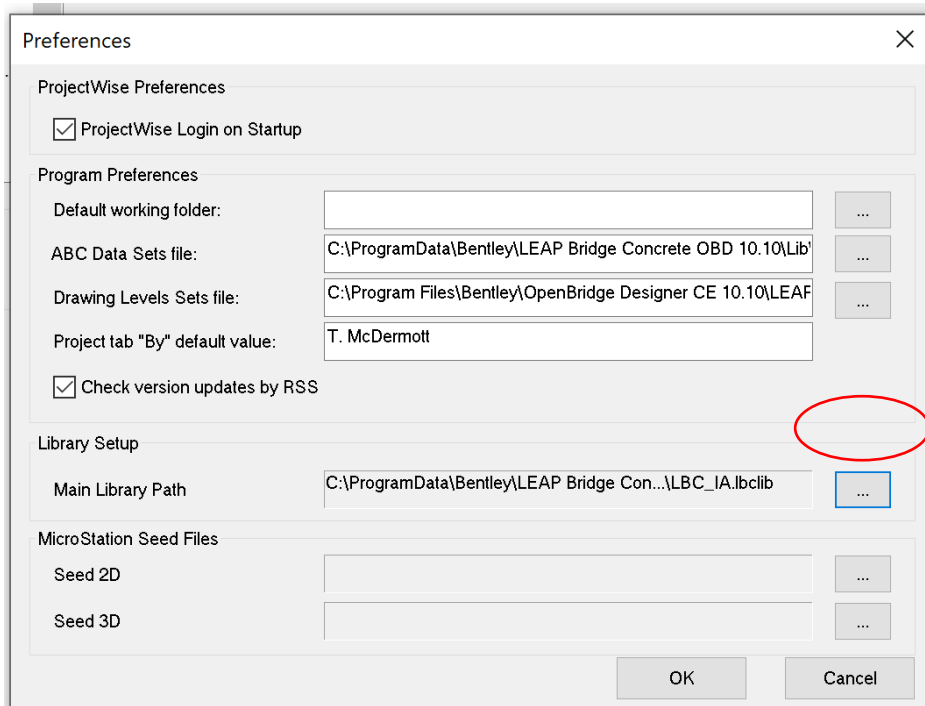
Preferences

ProjectWise Preferences

ProjectWise Login on Startup

Program Preferences

Default working folder:

...

ABC Data Sets file:

C:\ProgramData\Bentley\LEAP Bridge Concrete OBD 10.10\Lib\

...

Drawing Levels Sets file:

C:\Program Files\Bentley\OpenBridge Designer CE 10.10\LEAF

...

Project tab "By" default value:

T. McDermott

Check version updates by RSS

Library Setup

Main Library Path

C:\ProgramData\Bentley\LEAP Bridge Con...\LBC_IA.lbclib

...

MicroStation Seed Files

Seed 2D

...

Seed 3D

...

OK

Cancel